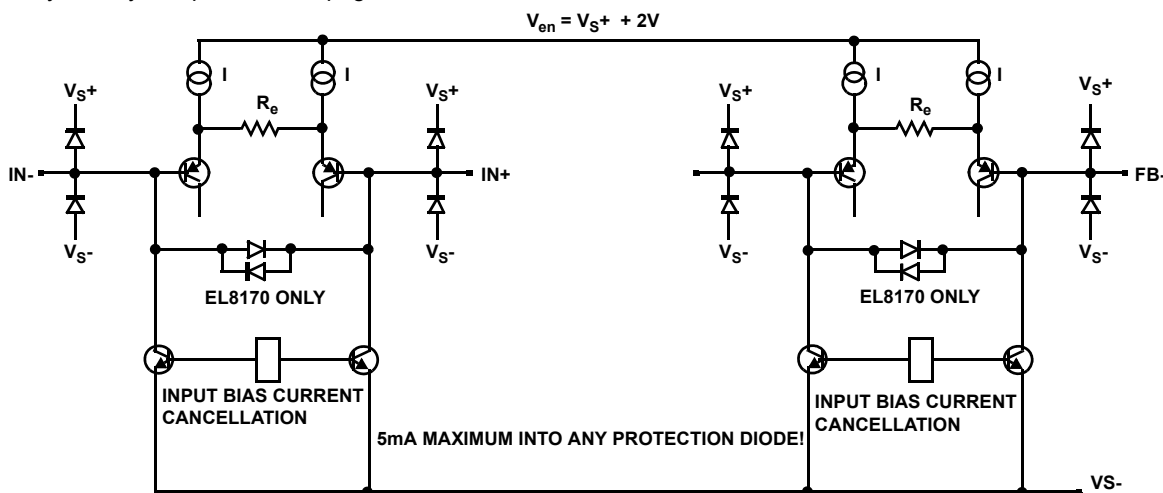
$V_{en} = V_S+ + 2V$

I

I

I

I

$V_S+$

$R_e$

$V_S+$

$V_S+$

$R_e$

$V_S+$

IN-

IN+

FB-

$V_S-$

$V_S-$

$V_S-$

$V_S-$

EL8170 ONLY

EL8170 ONLY

INPUT BIAS CURRENT CANCELLATION

INPUT BIAS CURRENT CANCELLATION

5mA MAXIMUM INTO ANY PROTECTION DIODE!

VS-